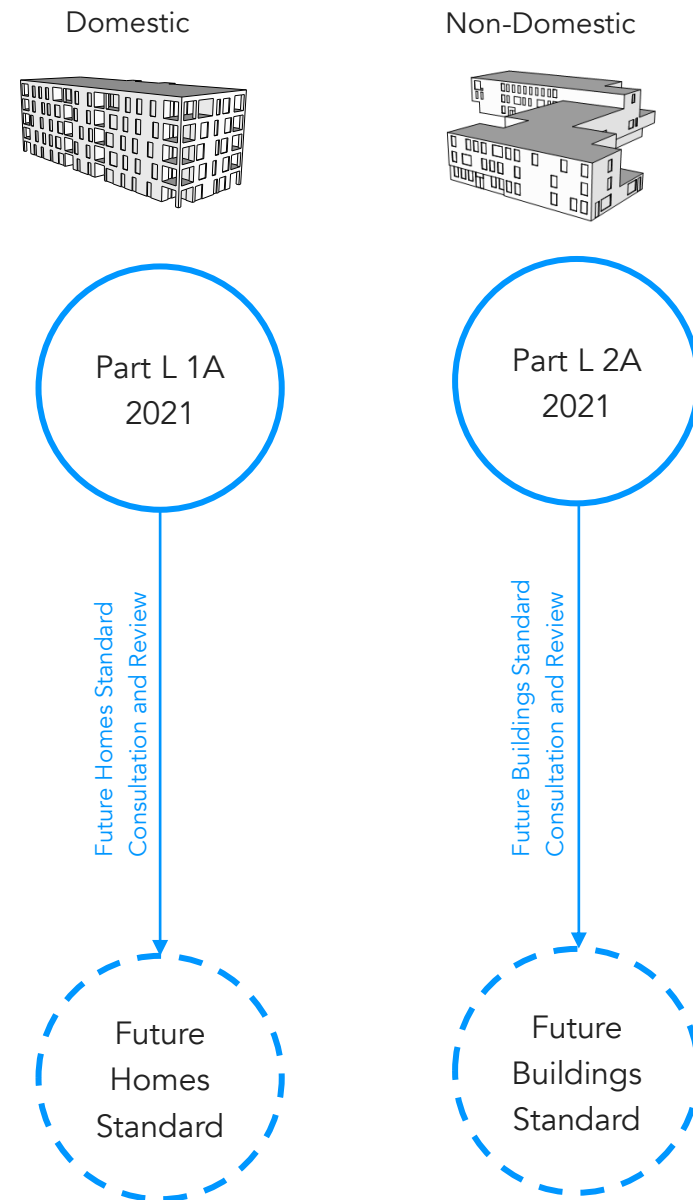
Domestic

Non-Domestic

Part L 1A
2021

Part L 2A
2021

Future Homes Standard
Consultation and Review

Future Buildings Standard
Consultation and Review

Future
Homes
Standard

Future
Buildings
Standard